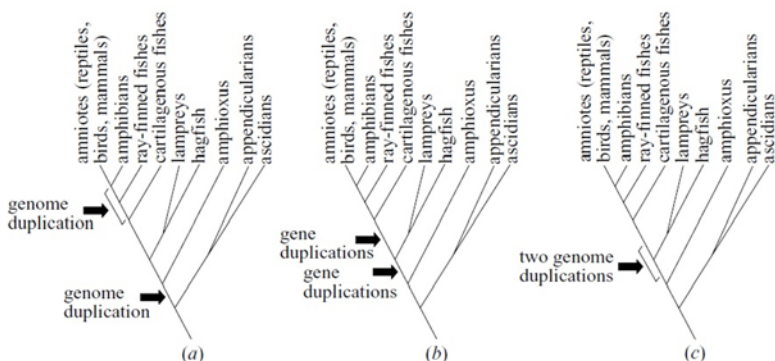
amniotes (reptiles, birds, mammals)
amphibians
ray-finned fishes
cartilagenous fishes
lampreys
hagfish
amphioxus
appendicularians
ascidians

genome duplication

genome duplication

(a)

amniotes (reptiles, birds, mammals)
amphibians
ray-finned fishes
cartilagenous fishes
lampreys
hagfish
amphioxus
appendicularians
ascidians

gene duplications

gene duplications

(b)

amniotes (reptiles, birds, mammals)
amphibians
ray-finned fishes
cartilagenous fishes
lampreys
hagfish
amphioxus
appendicularians
ascidians

two genome duplications

(c)